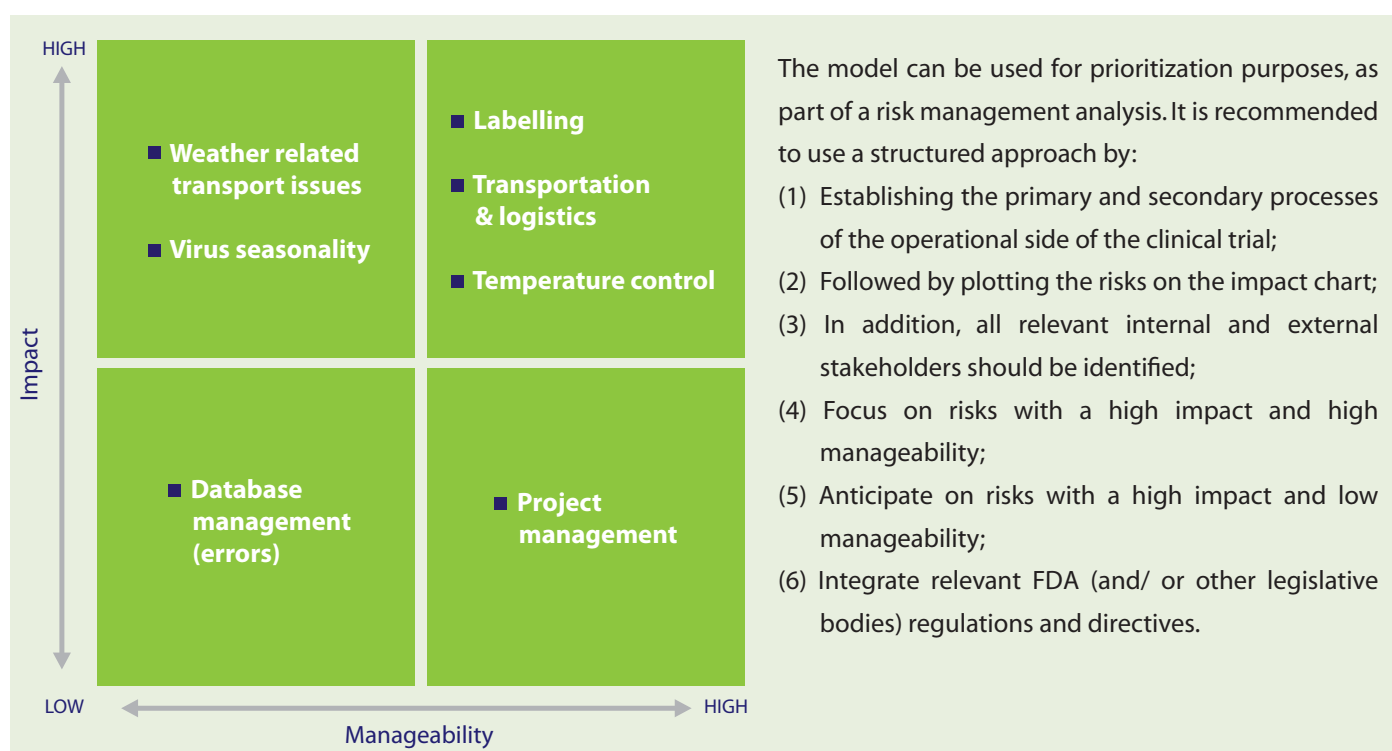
HIGH

Impact

Weather related transport issues

Virus seasonality

Labelling

Transportation & logistics

Temperature control

Database management (errors)

Project management

LOW

HIGH

Manageability

The model can be used for prioritization purposes, as part of a risk management analysis. It is recommended to use a structured approach by:

(1) Establishing the primary and secondary processes of the operational side of the clinical trial;

(2) Followed by plotting the risks on the impact chart;

(3) In addition, all relevant internal and external stakeholders should be identified;

(4) Focus on risks with a high impact and high manageability;

(5) Anticipate on risks with a high impact and low manageability;

(6) Integrate relevant FDA (and/ or other legislative bodies) regulations and directives.